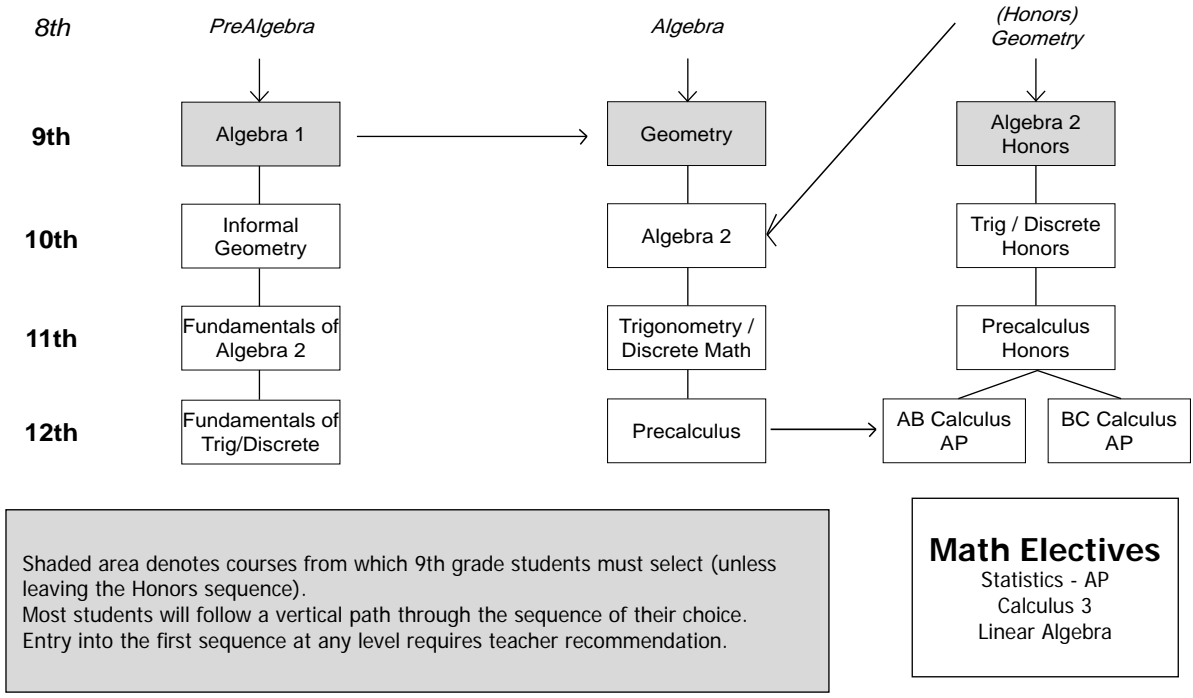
8th

PreAlgebra

Algebra

(Honors) Geometry

9th

Algebra 1

Geometry

Algebra 2 Honors

10th

Informal Geometry

Algebra 2

Trig / Discrete Honors

11th

Fundamentals of Algebra 2

Trigonometry / Discrete Math

Precalculus Honors

12th

Fundamentals of Trig/Discrete

Precalculus

AB Calculus AP

BC Calculus AP

Shaded area denotes courses from which 9th grade students must select (unless leaving the Honors sequence).
Most students will follow a vertical path through the sequence of their choice.
Entry into the first sequence at any level requires teacher recommendation.

Math Electives
Statistics - AP
Calculus 3
Linear Algebra